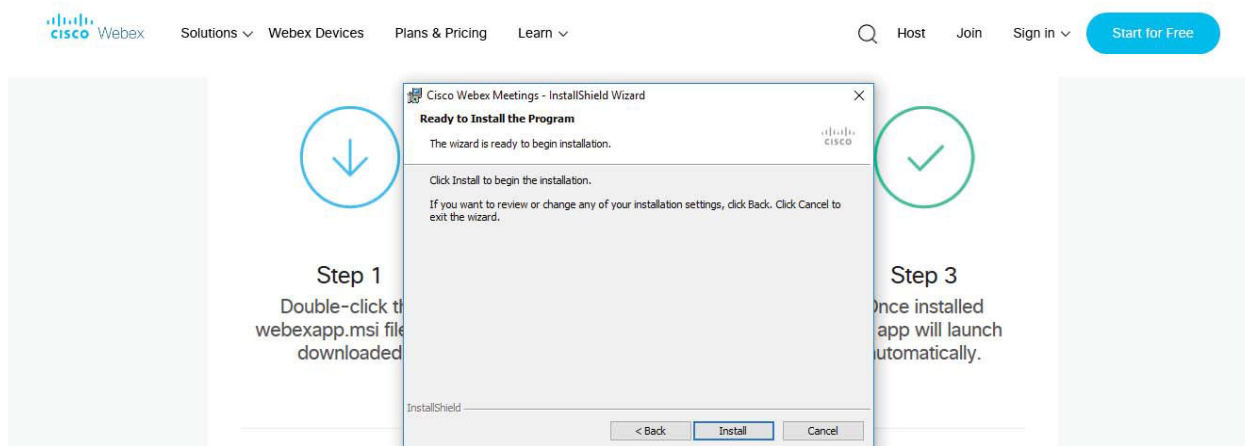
cisco Webex

Solutions Webex Devices Plans & Pricing Learn

Host Join Sign in Start for Free

Cisco Webex Meetings - InstallShield Wizard

Ready to Install the Program

The wizard is ready to begin installation.

cisco

Click Install to begin the installation.

If you want to review or change any of your installation settings, click Back. Click Cancel to exit the wizard.

InstallShield

< Back Install Cancel

Step 1

Double-click th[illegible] webexapp.msi file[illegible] downloaded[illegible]

Step 3

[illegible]nce installed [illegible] app will launch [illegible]utomatically.